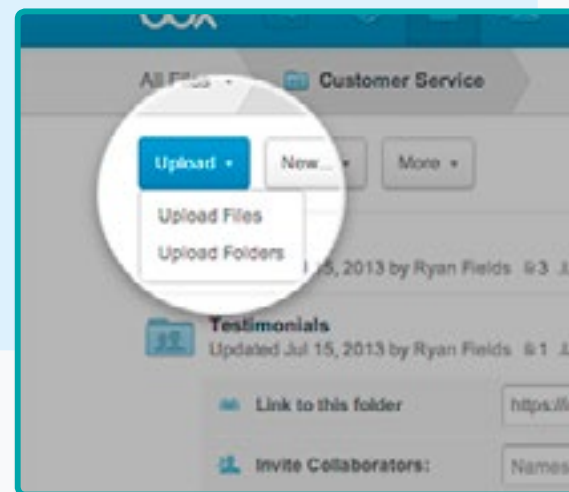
box

All Files ▾ Customer Service

Upload ▾ New... ▾ More ▾

Upload Files
Upload Folders

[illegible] 15, 2013 by Ryan Fields 3

Testimonials
Updated Jul 15, 2013 by Ryan Fields 1

Link to this folder https://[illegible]

Invite Collaborators: Names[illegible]